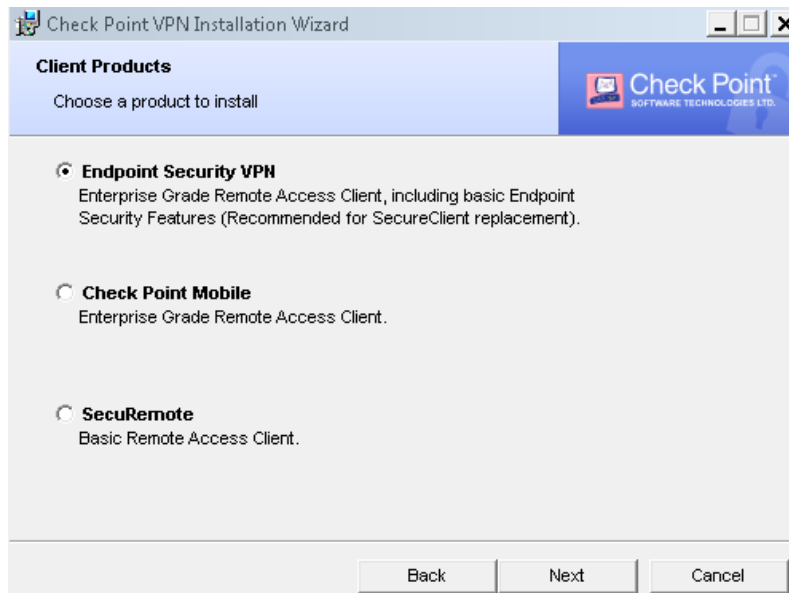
Check Point VPN Installation Wizard

Client Products

Choose a product to install

Check Point SOFTWARE TECHNOLOGIES LTD.

Endpoint Security VPN
Enterprise Grade Remote Access Client, including basic Endpoint Security Features (Recommended for SecureClient replacement).

Check Point Mobile
Enterprise Grade Remote Access Client.

SecuRemote
Basic Remote Access Client.

Back | Next | Cancel